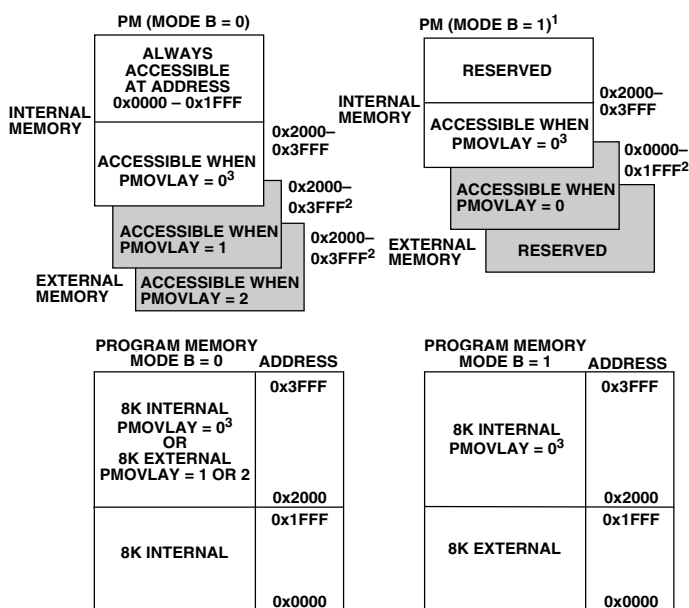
PM (MODE B = 0)

ALWAYS ACCESSIBLE AT ADDRESS 0x0000 – 0x1FFF

INTERNAL MEMORY

0x2000– 0x3FFF

ACCESSIBLE WHEN PMOVLAY = $0^3$

0x2000– $0x3FFF^2$

ACCESSIBLE WHEN PMOVLAY = 1

0x2000– $0x3FFF^2$

EXTERNAL MEMORY

ACCESSIBLE WHEN PMOVLAY = 2

PM (MODE B = $1)^1$

RESERVED

0x2000– 0x3FFF

INTERNAL MEMORY

ACCESSIBLE WHEN PMOVLAY = $0^3$

0x0000– $0x1FFF^2$

ACCESSIBLE WHEN PMOVLAY = 0

EXTERNAL MEMORY

RESERVED

PROGRAM MEMORY MODE B = 0

ADDRESS

| | |
|---|---|
| 8K INTERNAL PMOVLAY = $0^3$ OR 8K EXTERNAL PMOVLAY = 1 OR 2 | 0x3FFF<br>0x2000 |
| 8K INTERNAL | 0x1FFF<br>0x0000 |

PROGRAM MEMORY MODE B = 1

ADDRESS

| | |
|---|---|
| 8K INTERNAL PMOVLAY = $0^3$ | 0x3FFF<br>0x2000 |
| 8K EXTERNAL | 0x1FFF<br>0x0000 |